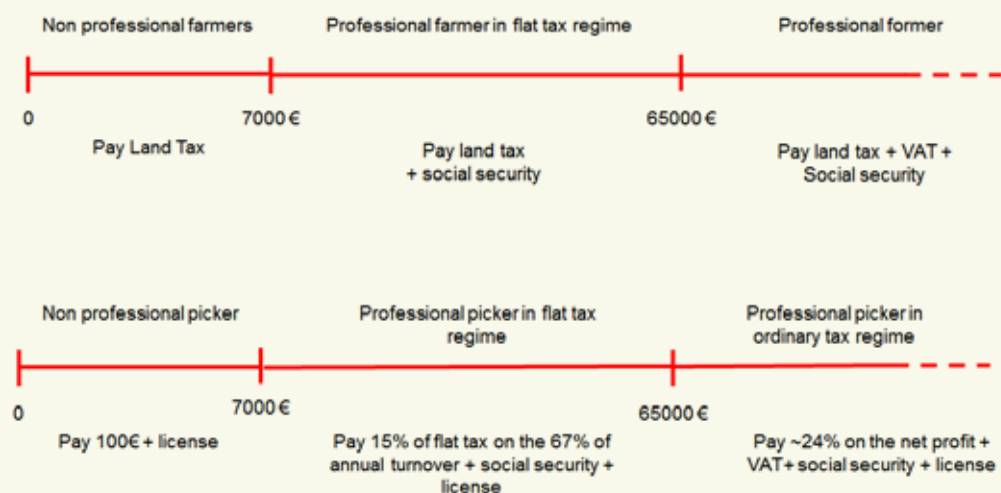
Non professional farmers
Professional farmer in flat tax regime
Professional former

0
7000 €
65000 €

Pay Land Tax
Pay land tax + social security
Pay land tax + VAT + Social security

Non professional picker
Professional picker in flat tax regime
Professional picker in ordinary tax regime

0
7000 €
65000 €

Pay 100€ + license
Pay 15% of flat tax on the 67% of annual turnover + social security + license
Pay ~24% on the net profit + VAT+ social security + license